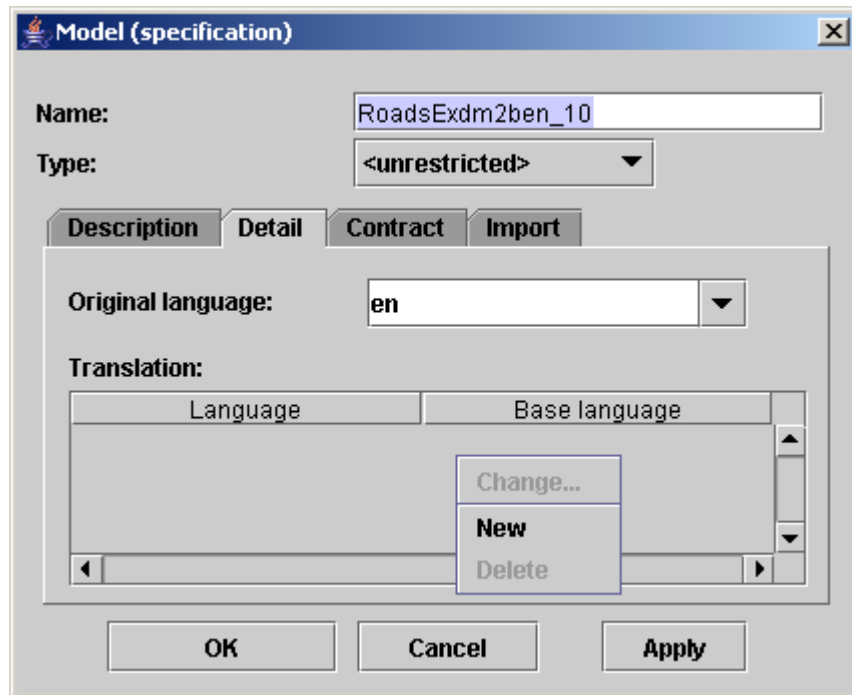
Model (specification)

Name: RoadsExdm2ben_10

Type: <unrestricted>

Description | Detail | Contract | Import

Original language: en

Translation:

| Language | Base language |
|---|---|

Change...
New
Delete

OK | Cancel | Apply